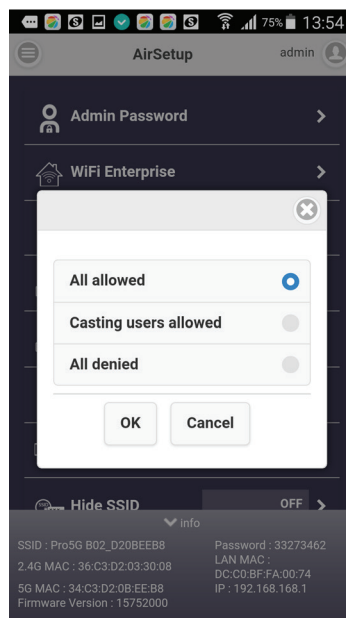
75% 13:54

AirSetup

admin

Admin Password

WiFi Enterprise

All allowed

Casting users allowed

All denied

OK

Cancel

Hide SSID

OFF

info

SSID : Pro5G B02_D20BEEB8

Password : 33273462

2.4G MAC : 36:C3:D2:03:30:08

LAN MAC : DC:C0:BF:FA:00:74

5G MAC : 34:C3:D2:0B:EE:B8

IP : 192.168.168.1

Firmware Version : 15752000